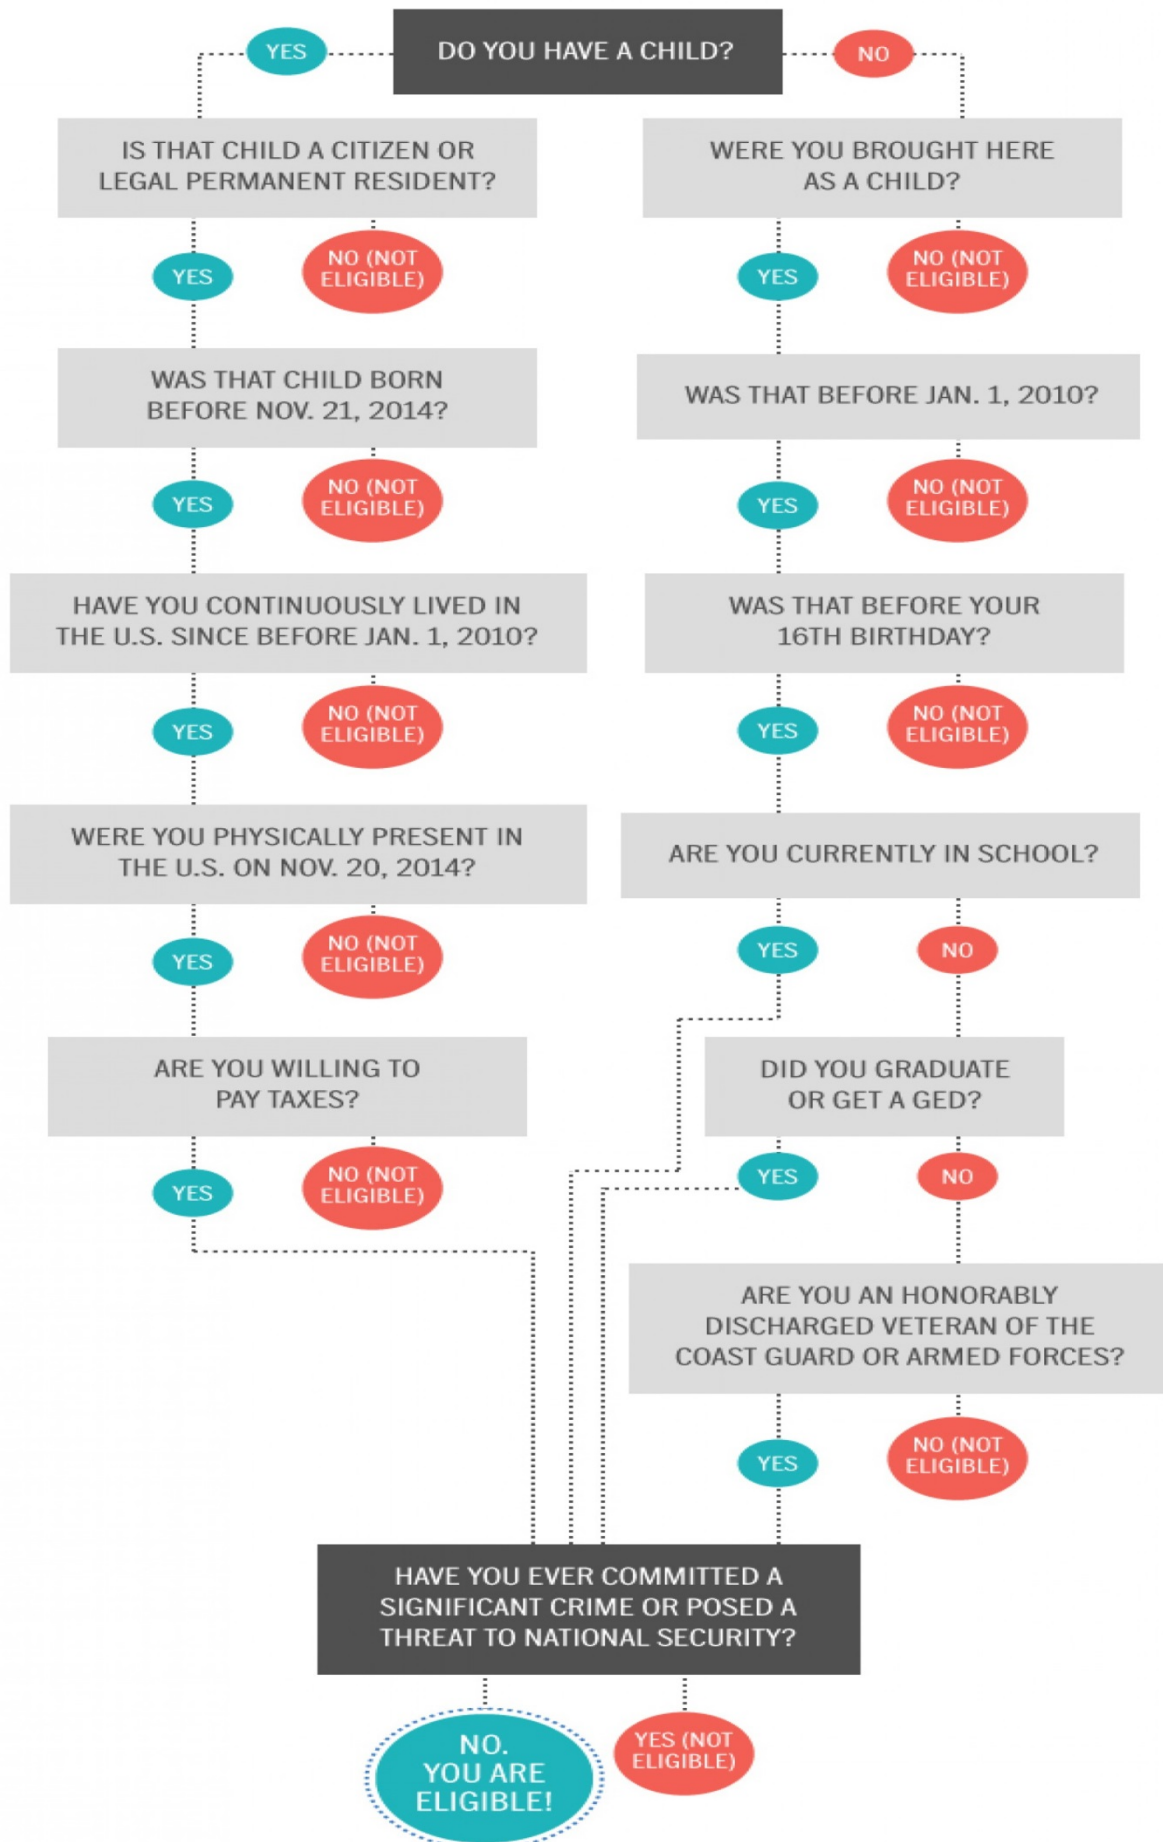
YES

DO YOU HAVE A CHILD?

NO

IS THAT CHILD A CITIZEN OR LEGAL PERMANENT RESIDENT?

YES

NO (NOT ELIGIBLE)

WAS THAT CHILD BORN BEFORE NOV. 21, 2014?

YES

NO (NOT ELIGIBLE)

HAVE YOU CONTINUOUSLY LIVED IN THE U.S. SINCE BEFORE JAN. 1, 2010?

YES

NO (NOT ELIGIBLE)

WERE YOU PHYSICALLY PRESENT IN THE U.S. ON NOV. 20, 2014?

YES

NO (NOT ELIGIBLE)

ARE YOU WILLING TO PAY TAXES?

YES

NO (NOT ELIGIBLE)

WERE YOU BROUGHT HERE AS A CHILD?

YES

NO (NOT ELIGIBLE)

WAS THAT BEFORE JAN. 1, 2010?

YES

NO (NOT ELIGIBLE)

WAS THAT BEFORE YOUR 16TH BIRTHDAY?

YES

NO (NOT ELIGIBLE)

ARE YOU CURRENTLY IN SCHOOL?

YES

NO

DID YOU GRADUATE OR GET A GED?

YES

NO

ARE YOU AN HONORABLY DISCHARGED VETERAN OF THE COAST GUARD OR ARMED FORCES?

YES

NO (NOT ELIGIBLE)

HAVE YOU EVER COMMITTED A SIGNIFICANT CRIME OR POSED A THREAT TO NATIONAL SECURITY?

NO. YOU ARE ELIGIBLE!

YES (NOT ELIGIBLE)